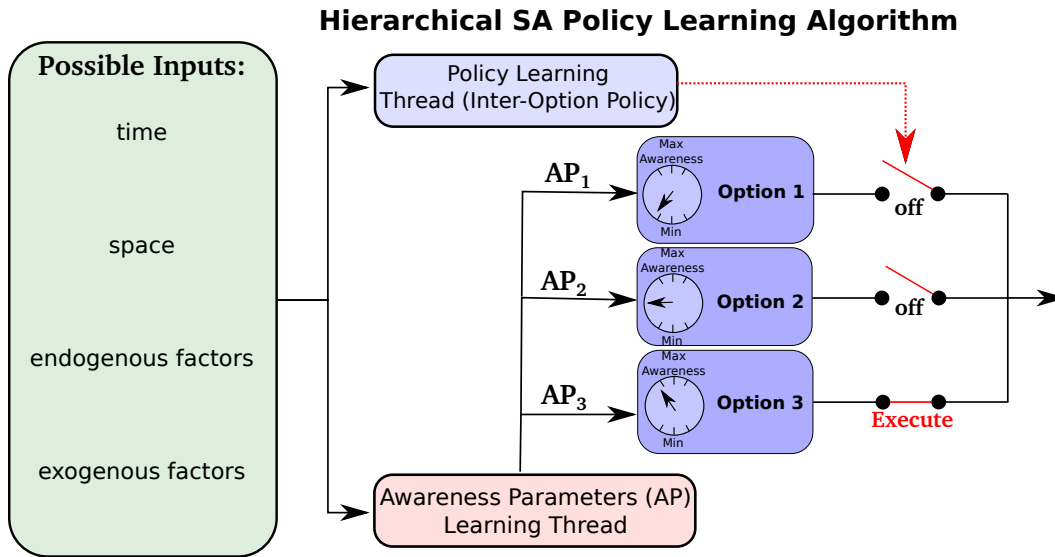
Hierarchical SA Policy Learning Algorithm

Possible Inputs:

time

space

endogenous factors

exogenous factors

Policy Learning Thread (Inter-Option Policy)

$AP_1$

Max Awareness

Min

Option 1

off

$AP_2$

Max Awareness

Min

Option 2

off

$AP_3$

Max Awareness

Min

Option 3

Execute

Awareness Parameters (AP) Learning Thread